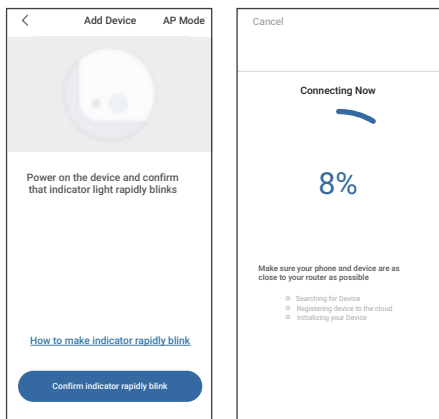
<

Add Device

AP Mode

Power on the device and confirm that indicator light rapidly blinks

How to make indicator rapidly blink

Confirm indicator rapidly blink

Cancel

Connecting Now

8%

Make sure your phone and device are as close to your router as possible

Searching for Device

Registering device to the cloud

Initializing your Device